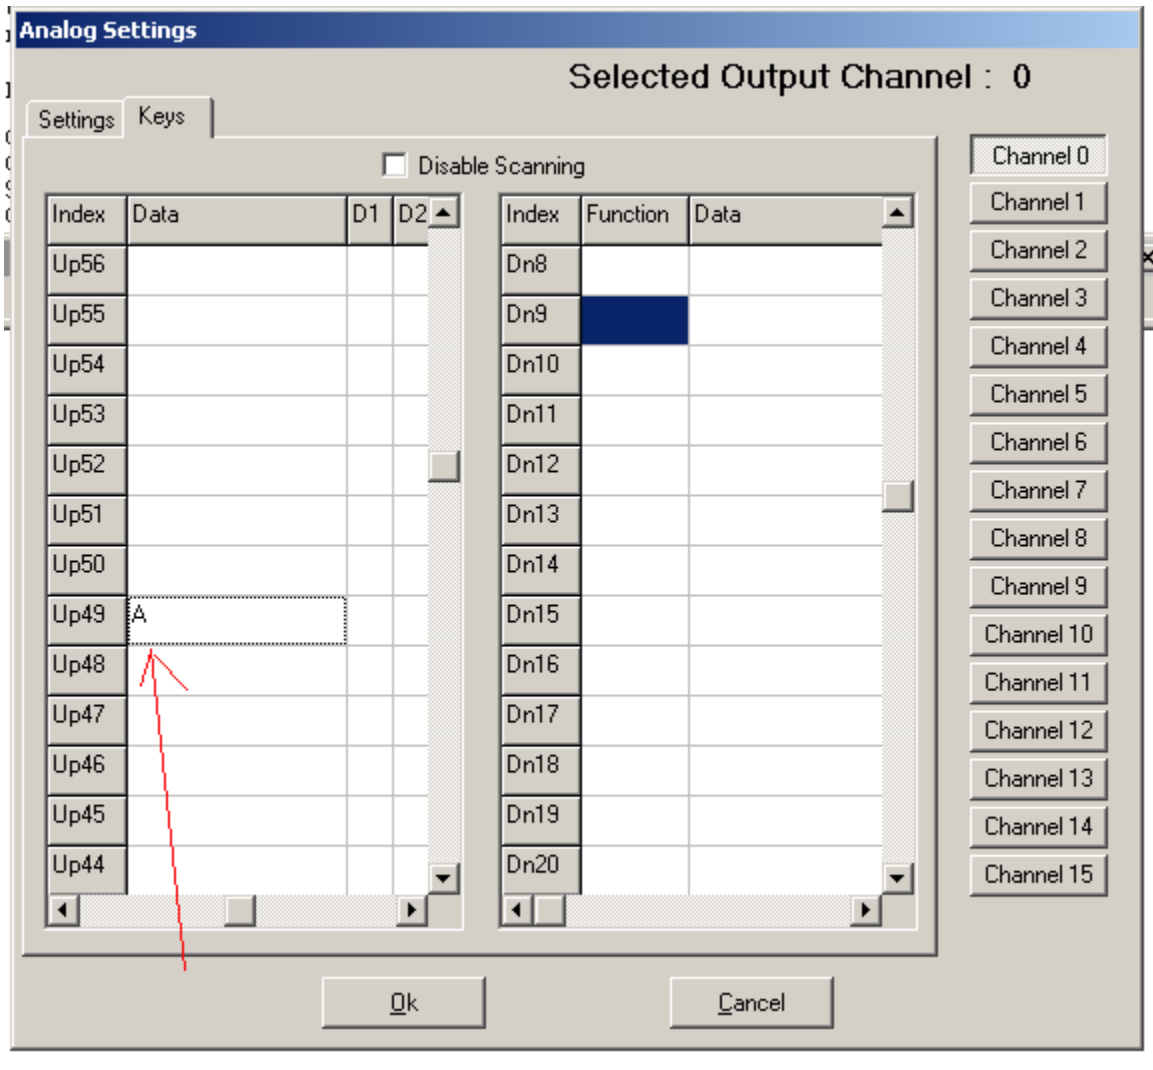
Analog Settings

Selected Output Channel : 0

Settings | Keys

Disable Scanning

| Index | Data | D1 | D2 |
|---|---|---|---|
| Up56 | | | |
| Up55 | | | |
| Up54 | | | |
| Up53 | | | |
| Up52 | | | |
| Up51 | | | |
| Up50 | | | |
| Up49 | A | | |
| Up48 | | | |
| Up47 | | | |
| Up46 | | | |
| Up45 | | | |
| Up44 | | | |

| Index | Function | Data |
|---|---|---|
| Dn8 | | |
| Dn9 | | |
| Dn10 | | |
| Dn11 | | |
| Dn12 | | |
| Dn13 | | |
| Dn14 | | |
| Dn15 | | |
| Dn16 | | |
| Dn17 | | |
| Dn18 | | |
| Dn19 | | |
| Dn20 | | |

Channel 0
Channel 1
Channel 2
Channel 3
Channel 4
Channel 5
Channel 6
Channel 7
Channel 8
Channel 9
Channel 10
Channel 11
Channel 12
Channel 13
Channel 14
Channel 15

Ok
Cancel